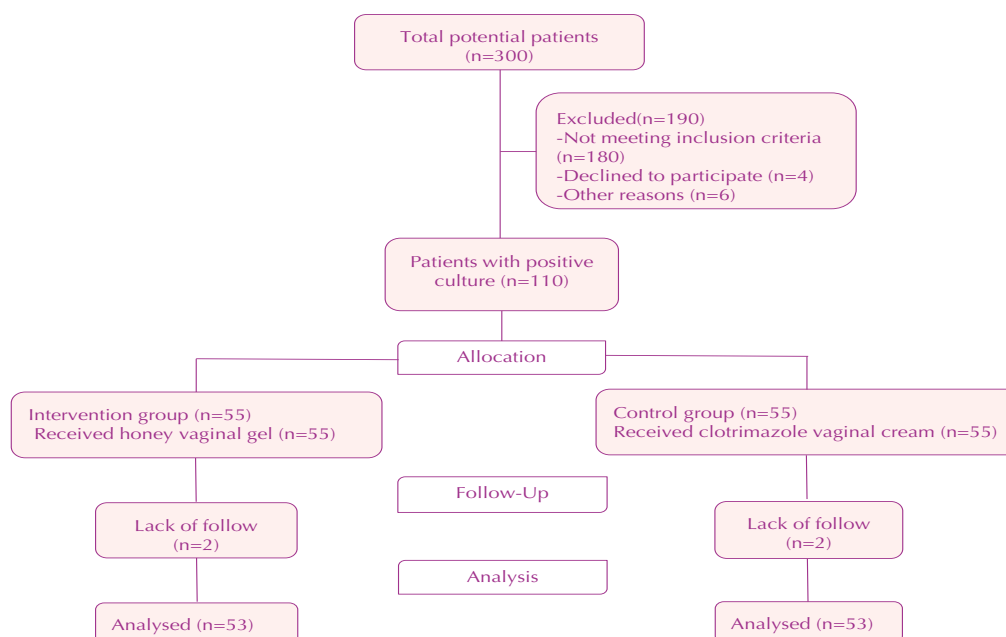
Total potential patients
(n=300)

Excluded(n=190)
-Not meeting inclusion criteria (n=180)
-Declined to participate (n=4)
-Other reasons (n=6)

Patients with positive culture (n=110)

Allocation

Intervention group (n=55)
Received honey vaginal gel (n=55)

Control group (n=55)
Received clotrimazole vaginal cream (n=55)

Follow-Up

Lack of follow
(n=2)

Lack of follow
(n=2)

Analysis

Analysed (n=53)

Analysed (n=53)